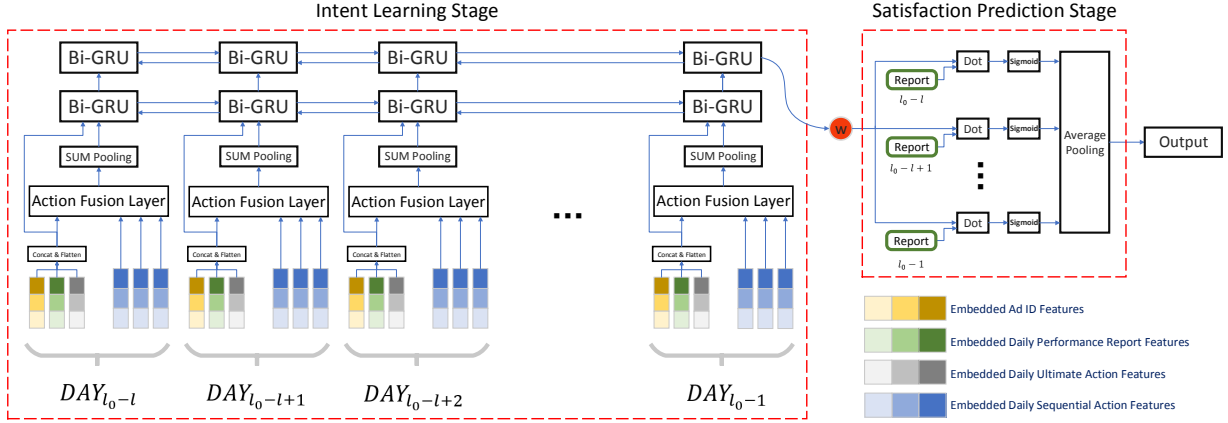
Intent Learning Stage

Bi-GRU
Bi-GRU
Bi-GRU
Bi-GRU
Bi-GRU
Bi-GRU
Bi-GRU
Bi-GRU

SUM Pooling
SUM Pooling
SUM Pooling
SUM Pooling

Action Fusion Layer
Action Fusion Layer
Action Fusion Layer
Action Fusion Layer

Concat & Flatten
Concat & Flatten
Concat & Flatten
Concat & Flatten

...

$DAY_{l_0-l}$
$DAY_{l_0-l+1}$
$DAY_{l_0-l+2}$
$DAY_{l_0-1}$

W

Satisfaction Prediction Stage

Report
$l_0 - l$
Dot
Sigmoid

Report
$l_0 - l + 1$
Dot
Sigmoid

Report
$l_0 - 1$
Dot
Sigmoid

Average Pooling

Output

Embedded Ad ID Features
Embedded Daily Performance Report Features
Embedded Daily Ultimate Action Features
Embedded Daily Sequential Action Features